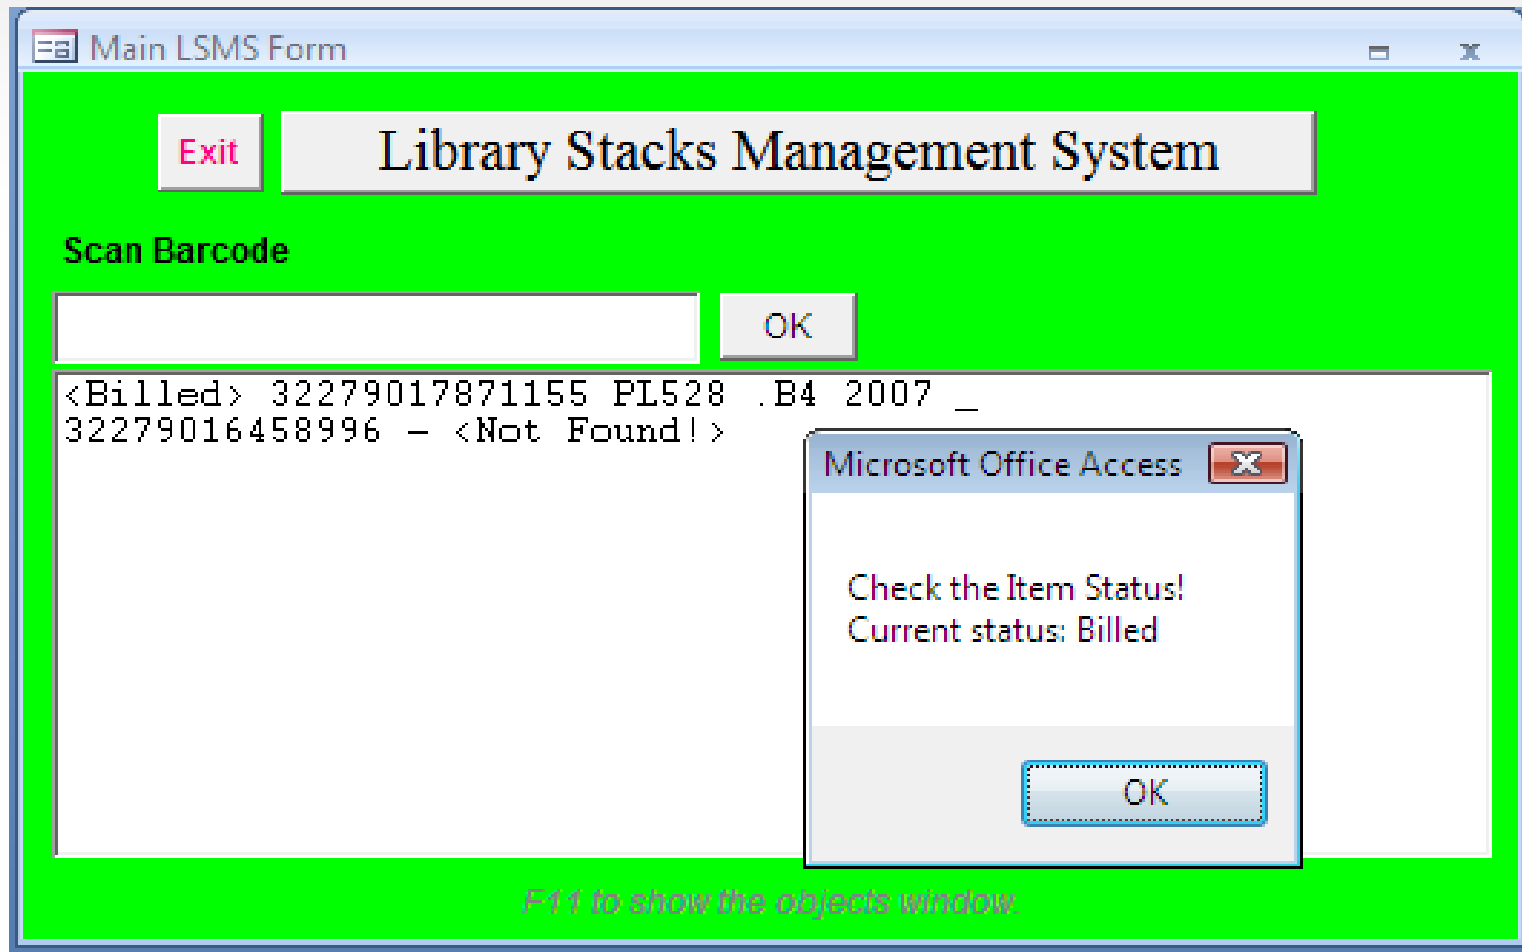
Main LSMS Form

Exit

Library Stacks Management System

Scan Barcode

OK

<Billed> 32279017871155 PL528 .B4 2007 _
32279016458996 – <Not Found!>

Microsoft Office Access

Check the Item Status!
Current status: Billed

OK

F11 to show the objects window.